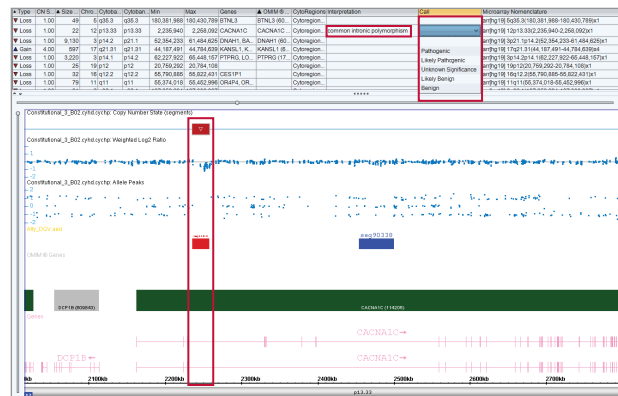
| Type | CN S... | Size... | Chro... | Cytoba... | Cytoban... | Min | Max | Genes | OMIM ®... | CytoRegions | Interpretation | Call | Microarray Nomenclature |
|---|---|---|---|---|---|---|---|---|---|---|---|---|---|
| Loss | 1.00 | 49 | 6 | q35.3 | q35.3 | 180,381,968 | 180,430,789 | BTNL3 | BTNL3 (60... | Cytoregion... | | | arr[hg19] 6q35.3(180,381,968-180,430,789)x1 |
| Loss | 1.00 | 22 | 12 | p13.33 | p13.33 | 2,236,940 | 2,258,092 | CACNA1C | CACNA1C... | Cytoregion... | common intronic polymorphism | | arr[hg19] 12p13.33(2,236,940-2,258,092)x1 |
| Loss | 1.00 | 9,130 | 3 | p14.2 | p21.1 | 52,354,233 | 61,484,625 | DNAH1, BA... | DNAH1 (60... | Cytoregion... | | Pathogenic | arr[hg19] 3p21.1p14.2(52,354,233-61,484,625)x1 |
| Gain | 4.00 | 597 | 17 | q21.31 | q21.31 | 44,187,491 | 44,784,839 | KANSL1, K... | KANSL1 (6... | Cytoregion... | | Likely Pathogenic | arr[hg19] 17q21.31(44,187,491-44,784,839)x4 |
| Loss | 1.00 | 3,220 | 3 | p14.1 | p14.2 | 62,227,922 | 65,448,167 | PTPRG, LO... | PTPRG (17... | Cytoregion... | | Unknown Significance | arr[hg19] 3p14.2p14.1(62,227,922-65,448,167)x1 |
| Loss | 1.00 | 25 | 19 | p12 | p12 | 20,759,292 | 20,784,108 | | | Cytoregion... | | Likely Benign | arr[hg19] 19p12(20,759,292-20,784,108)x1 |
| Loss | 1.00 | 32 | 16 | q12.2 | q12.2 | 55,790,885 | 55,822,431 | CES1P1 | | Cytoregion... | | Benign | arr[hg19] 16q12.2(55,790,885-55,822,431)x1 |
| Loss | 1.00 | 79 | 11 | q11 | q11 | 55,374,018 | 55,452,996 | OR4P4, OR... | | Cytoregion... | | | arr[hg19] 11q11(55,374,018-55,452,996)x1 |

Constitutional_3_B02.cyhd.cychp: Copy Number State (Segments)

Constitutional_3_B02.cyhd.cychp: Weighted Log2 Ratio

Constitutional_3_B02.cyhd.cychp: Allele Peaks

Affy_CGV_ext

nsv90338

OMIM ® Genes

DCP1B (609842)

CACNA1C (114205)

Genes

CACNA1C→

DCP1B←

CACNA1C→

2100kb 2200kb 2300kb 2400kb 2500kb 2600kb 2700kb

p13.33